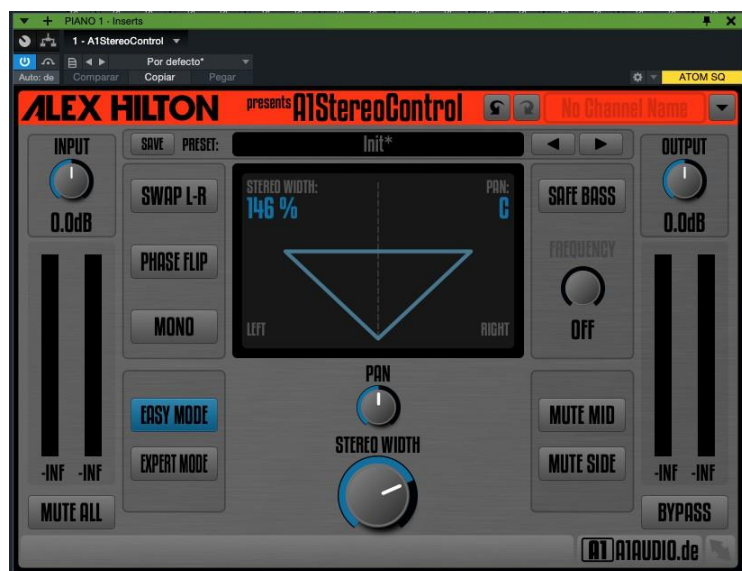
PIANO 1 - Inserts

1 - A1StereoControl

Por defecto*

Auto: de

Comparar

Copiar

Pegar

ATOM SQ

ALEX HILTON presents A1StereoControl

No Channel Name

INPUT

0.0dB

SAVE PRESET:

Init*

OUTPUT

0.0dB

SWAP L-R

PHASE FLIP

MONO

STEREO WIDTH:
146 %

PAN:
C

LEFT

RIGHT

SAFE BASS

FREQUENCY

OFF

PAN

EASY MODE

EXPERT MODE

STEREO WIDTH

MUTE MID

MUTE SIDE

-INF -INF

-INF -INF

MUTE ALL

BYPASS

A1 A1AUDIO.de